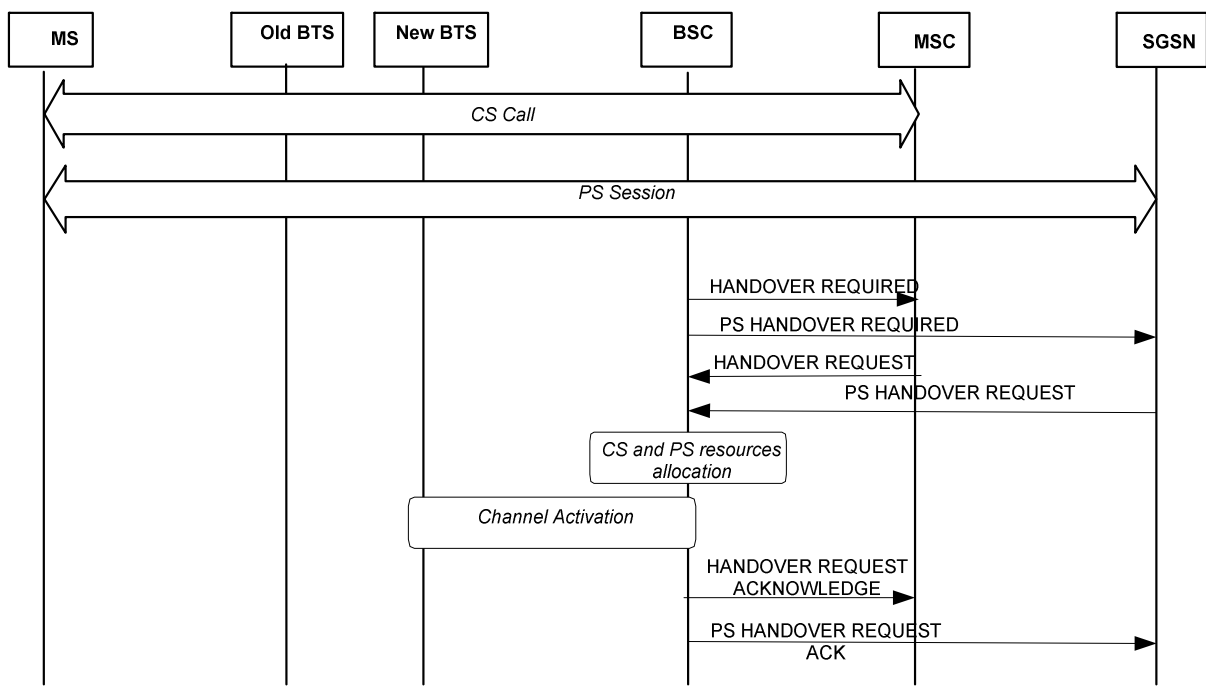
MS
Old BTS
New BTS
BSC
MSC
SGSN

CS Call

PS Session

HANDOVER REQUIRED

PS HANDOVER REQUIRED

HANDOVER REQUEST

PS HANDOVER REQUEST

CS and PS resources allocation

Channel Activation

HANDOVER REQUEST ACKNOWLEDGE

PS HANDOVER REQUEST ACK